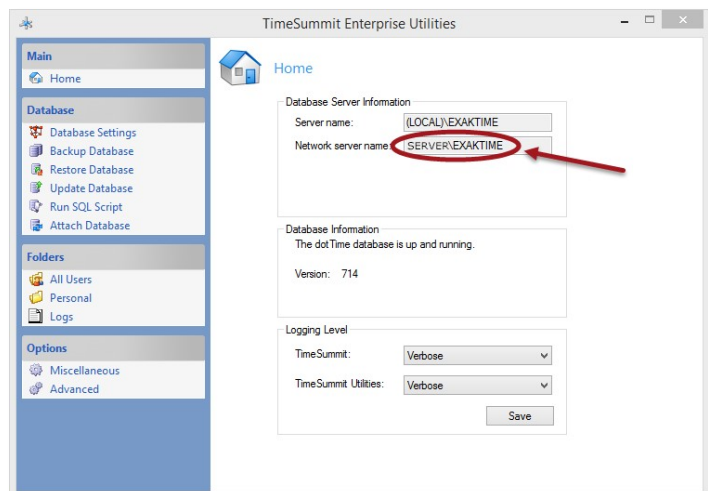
TimeSummit Enterprise Utilities

Main
Home

Database
Database Settings
Backup Database
Restore Database
Update Database
Run SQL Script
Attach Database

Folders
All Users
Personal
Logs

Options
Miscellaneous
Advanced

Home

Database Server Information
Server name: (LOCAL)\EXAKTIME
Network server name: SERVER\EXAKTIME

Database Information
The dotTime database is up and running.

Version: 714

Logging Level
TimeSummit: Verbose
TimeSummit Utilities: Verbose
Save